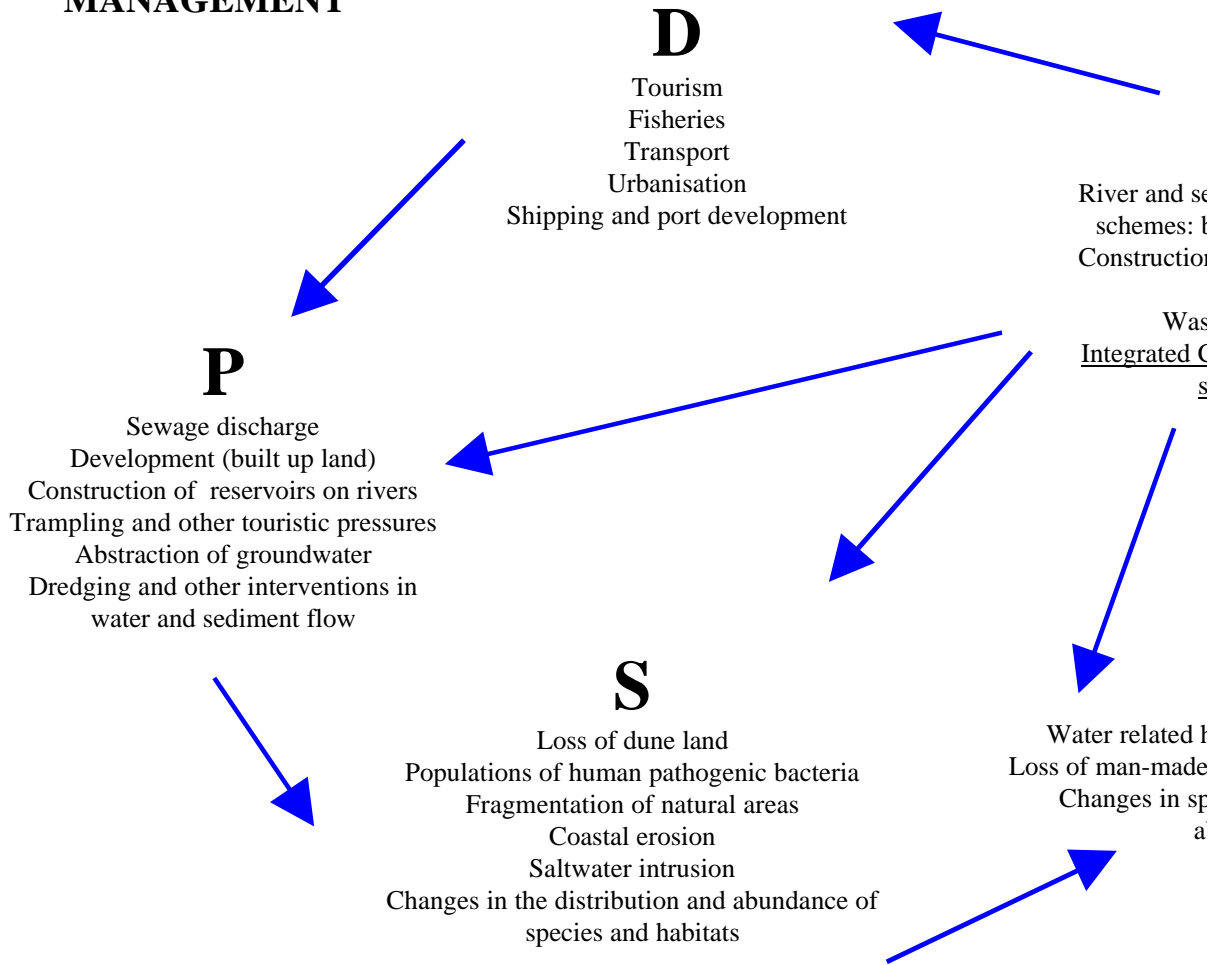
MANAGEMENT

D
Tourism
Fisheries
Transport
Urbanisation
Shipping and port development

River and se
schemes: b
Construction

Was
Integrated C
s

P
Sewage discharge
Development (built up land)
Construction of reservoirs on rivers
Trampling and other touristic pressures
Abstraction of groundwater
Dredging and other interventions in water and sediment flow

S
Loss of dune land
Populations of human pathogenic bacteria
Fragmentation of natural areas
Coastal erosion
Saltwater intrusion
Changes in the distribution and abundance of species and habitats

Water related h
Loss of man-made
Changes in sp
a